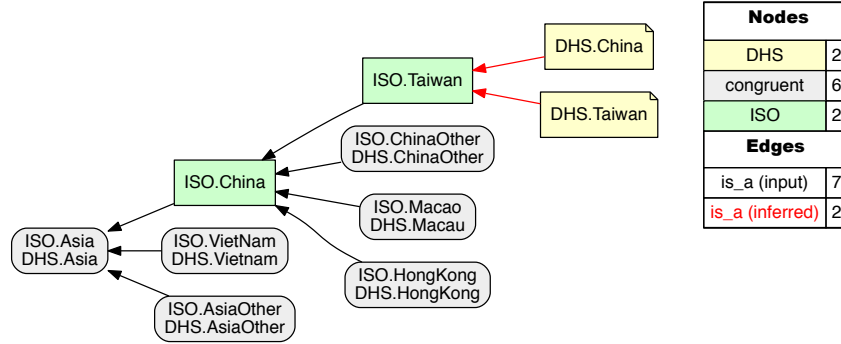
DHS.China

ISO.Taiwan

DHS.Taiwan

ISO.ChinaOther
DHS.ChinaOther

ISO.China

ISO.Macao
DHS.Macau

ISO.Asia
DHS.Asia

ISO.VietNam
DHS.Vietnam

ISO.HongKong
DHS.HongKong

ISO.AsiaOther
DHS.AsiaOther

| Nodes | |
|---|---|
| DHS | 2 |
| congruent | 6 |
| ISO | 2 |
| Edges | |
| is_a (input) | 7 |
| is_a (inferred) | 2 |